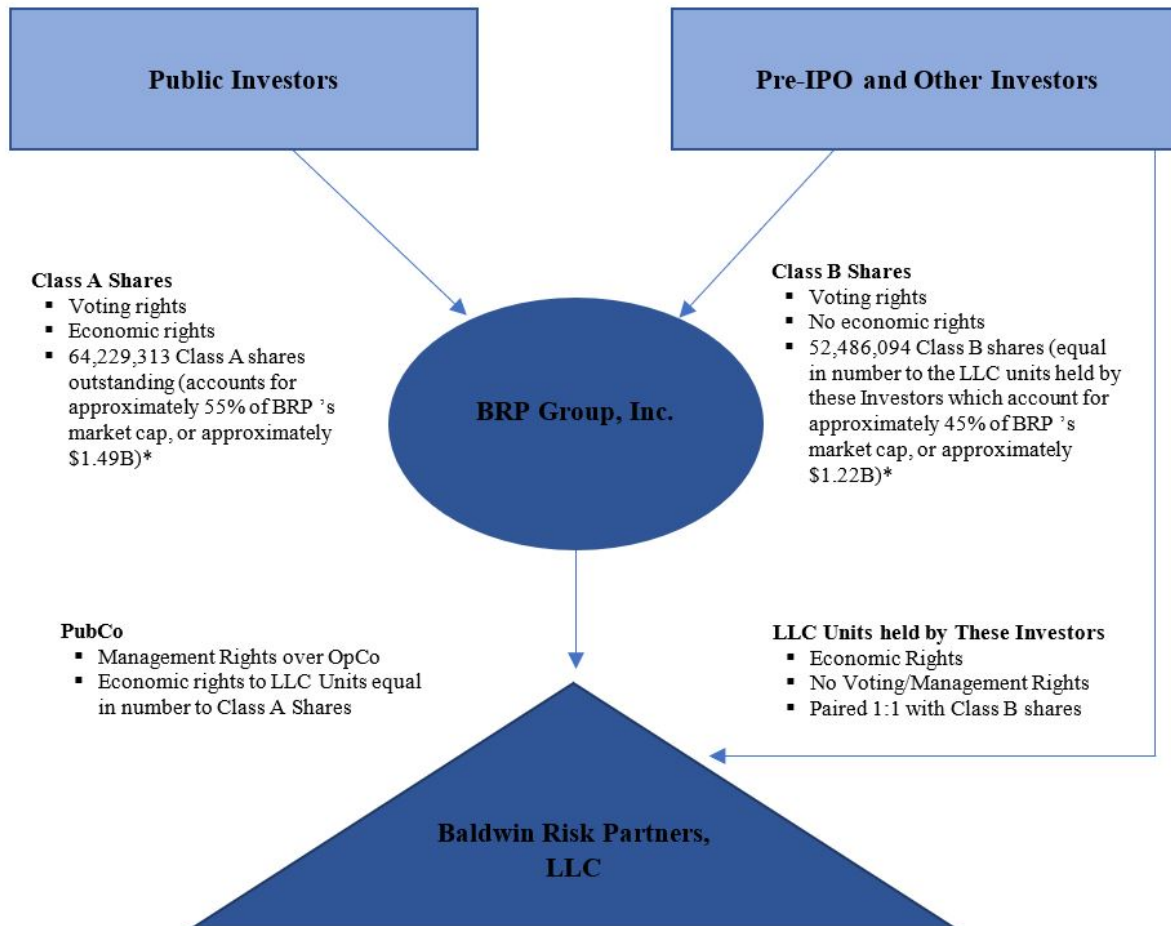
Public Investors

Pre-IPO and Other Investors

Class A Shares
- Voting rights
- Economic rights
- 64,229,313 Class A shares outstanding (accounts for approximately 55% of BRP 's market cap, or approximately $1.49B)*

BRP Group, Inc.

Class B Shares
- Voting rights
- No economic rights
- 52,486,094 Class B shares (equal in number to the LLC units held by these Investors which account for approximately 45% of BRP 's market cap, or approximately $1.22B)*

PubCo
- Management Rights over OpCo
- Economic rights to LLC Units equal in number to Class A Shares

LLC Units held by These Investors
- Economic Rights
- No Voting/Management Rights
- Paired 1:1 with Class B shares

Baldwin Risk Partners, LLC